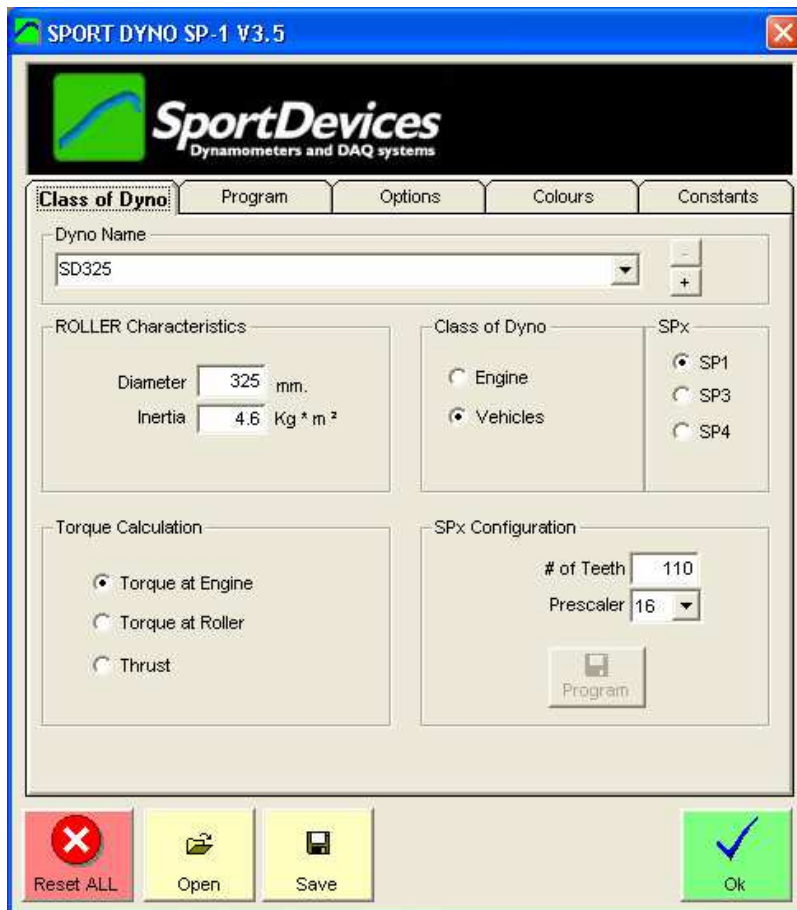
SPORT DYNO SP-1 V3.5

SportDevices
Dynamometers and DAQ systems

Class of Dyno | Program | Options | Colours | Constants

Dyno Name
SD325
-
+

ROLLER Characteristics
Diameter 325 mm.
Inertia 4.6 Kg * m ²

Class of Dyno
Engine
Vehicles

SPx
SP1
SP3
SP4

Torque Calculation
Torque at Engine
Torque at Roller
Thrust

SPx Configuration
# of Teeth 110
Prescaler 16
Program

Reset ALL
Open
Save
Ok